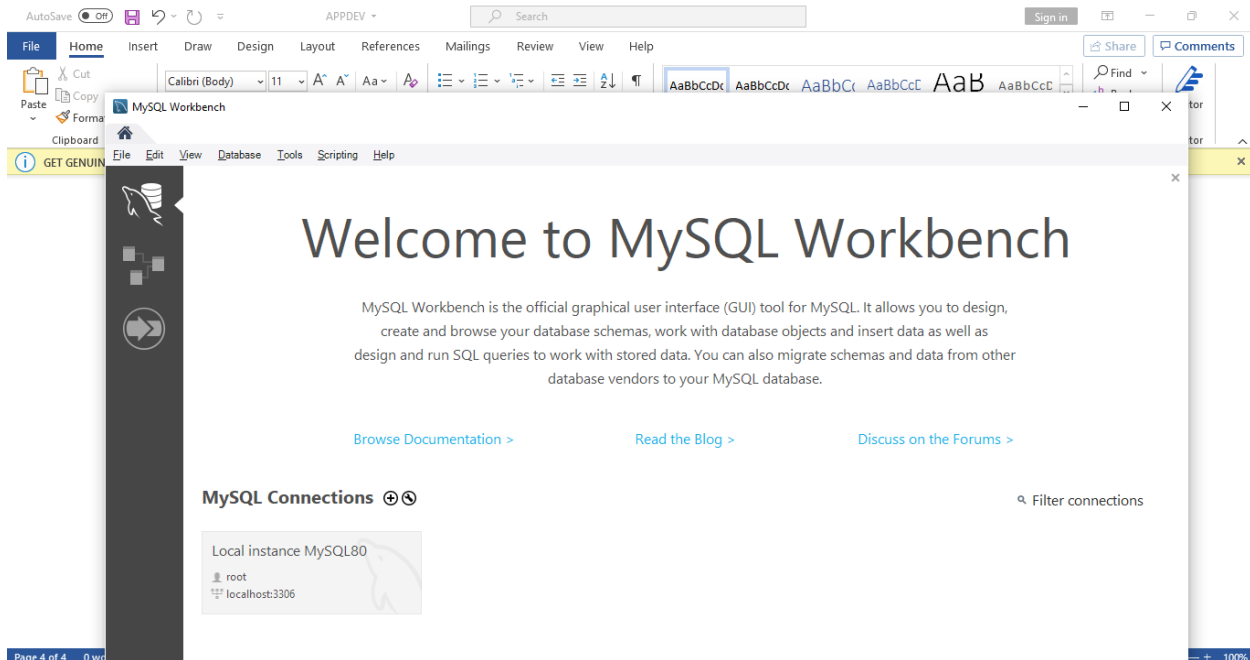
AutoSave Off APPDEV Search Sign in

File Home Insert Draw Design Layout References Mailings Review View Help Share Comments

Paste Cut Copy Format Clipboard Calibri (Body) 11 AaBbCcDc AaBbCcDc AaBbCc AaBbCcD AaB AaBbCcD Find

GET GENUIN

MySQL Workbench

File Edit View Database Tools Scripting Help

Welcome to MySQL Workbench

MySQL Workbench is the official graphical user interface (GUI) tool for MySQL. It allows you to design, create and browse your database schemas, work with database objects and insert data as well as design and run SQL queries to work with stored data. You can also migrate schemas and data from other database vendors to your MySQL database.

Browse Documentation > Read the Blog > Discuss on the Forums >

MySQL Connections

Filter connections

Local instance MySQL80
root
localhost:3306

Page 4 of 4 0 wo 100%